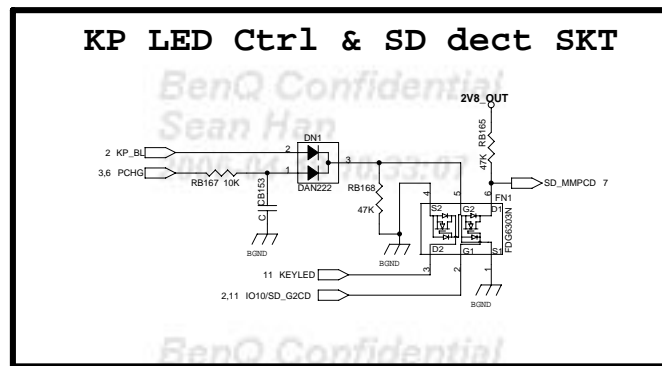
KP LED Ctrl & SD dect SKT

BenQ Confidential
Sean Han
2006.04.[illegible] 10:33:07

2V8_OUT
RB165
47K
2 KP_BL
3,6 PCHG
DN1
2
1
3
DAN222
RB167 10K
CB153
C
BGND
RB168
47K
4
5
6
SD_MMPCD 7
FN1
S2
G2
D1
D2
G1
S1
FDG6303N
BGND
11 KEYLED
3
2,11 IO10/SD_G2CD
2
1
BGND

BenQ Confidential